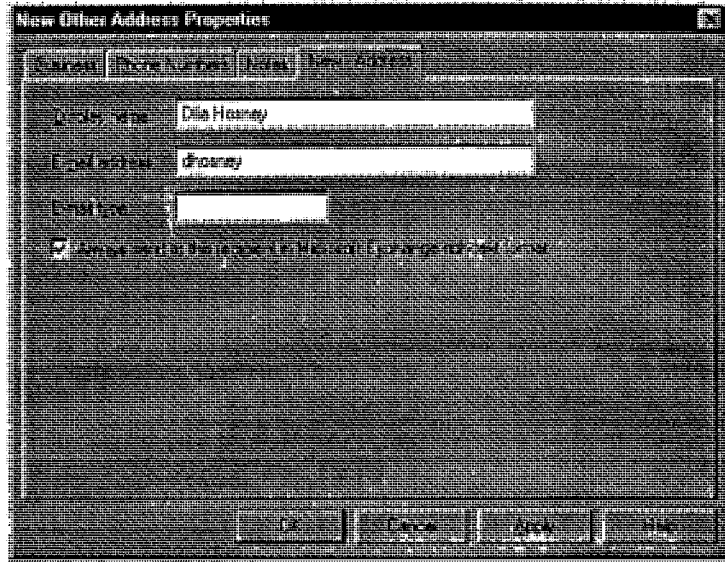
New Other Address Properties

Business | Phone Numbers | Notes | New Address

Display name: Dale Heaney

E-mail address: dheaney

E-mail type:

Always send to this recipient in Microsoft Exchange rich-text format

OK | Cancel | Apply | Help